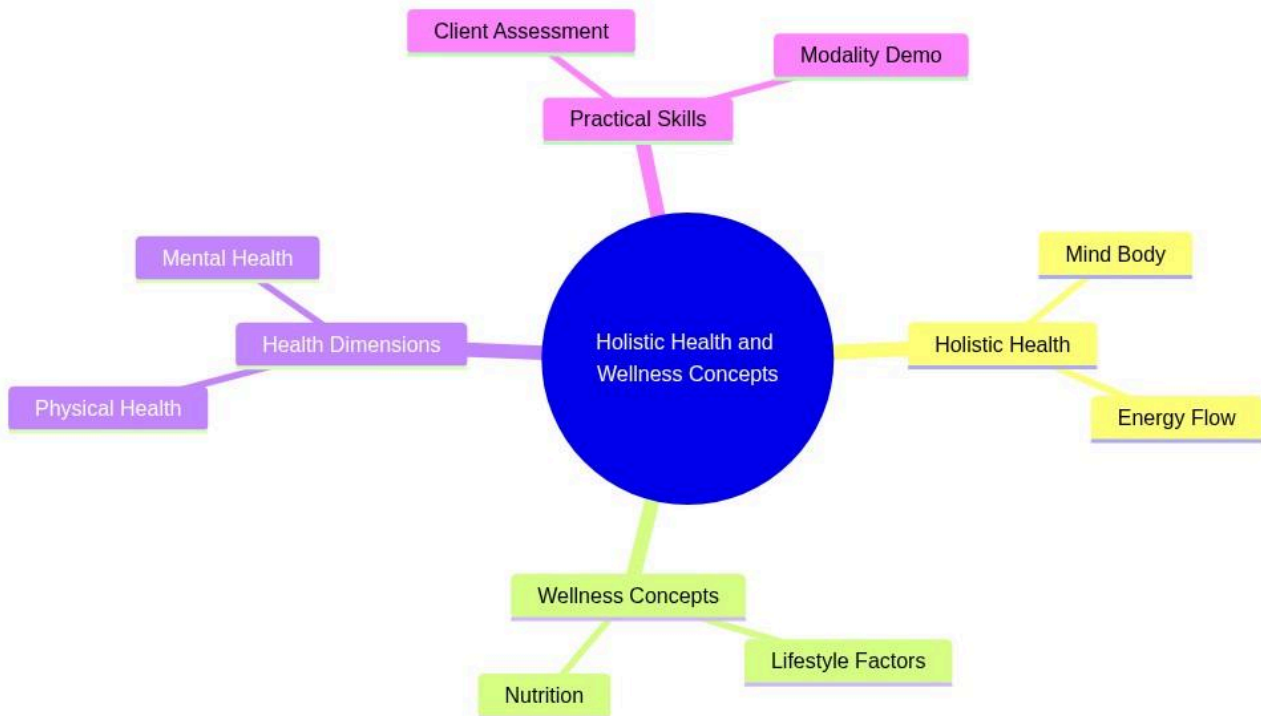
Holistic Health and Wellness Concepts

Practical Skills

Client Assessment

Modality Demo

Holistic Health

Mind Body

Energy Flow

Wellness Concepts

Nutrition

Lifestyle Factors

Health Dimensions

Mental Health

Physical Health